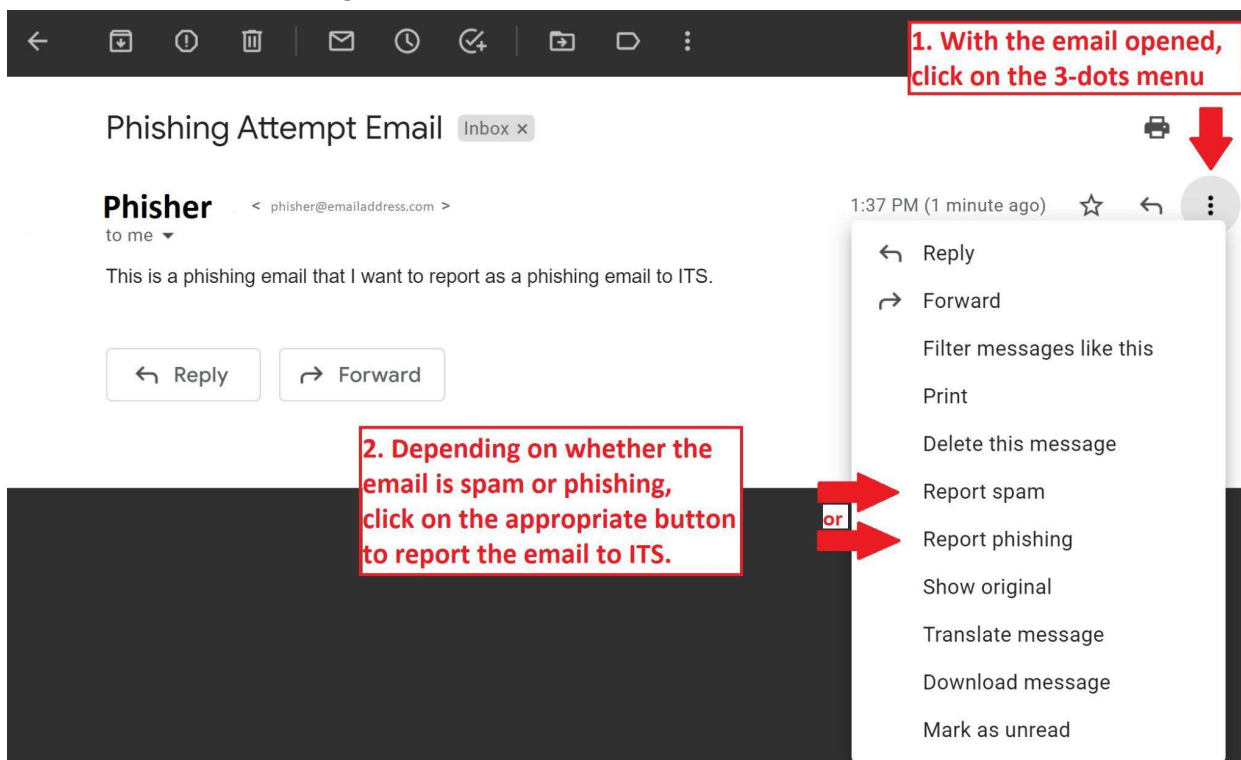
1. With the email opened, click on the 3-dots menu

Phishing Attempt Email Inbox ×

Phisher < phisher@emailaddress.com >
to me

1:37 PM (1 minute ago)

This is a phishing email that I want to report as a phishing email to ITS.

Reply

Forward

Reply
Forward
Filter messages like this
Print
Delete this message
Report spam
Report phishing
Show original
Translate message
Download message
Mark as unread

2. Depending on whether the email is spam or phishing, click on the appropriate button to report the email to ITS.

or